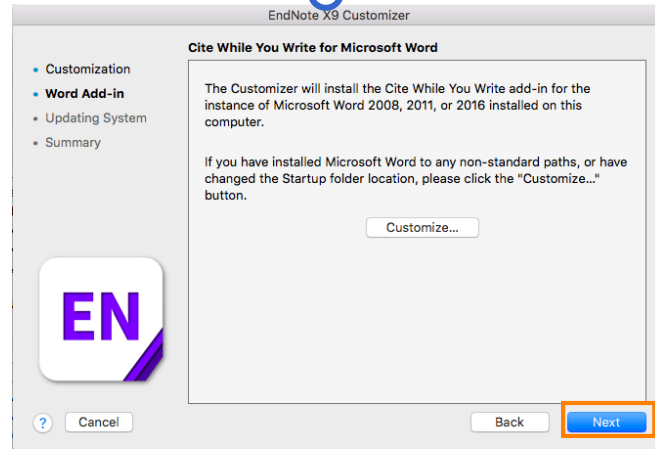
EndNote X9 Customizer

Customization
Word Add-in
Updating System
Summary

Cite While You Write for Microsoft Word

The Customizer will install the Cite While You Write add-in for the instance of Microsoft Word 2008, 2011, or 2016 installed on this computer.

If you have installed Microsoft Word to any non-standard paths, or have changed the Startup folder location, please click the "Customize..." button.

Customize...

EN

?

Cancel

Back

Next